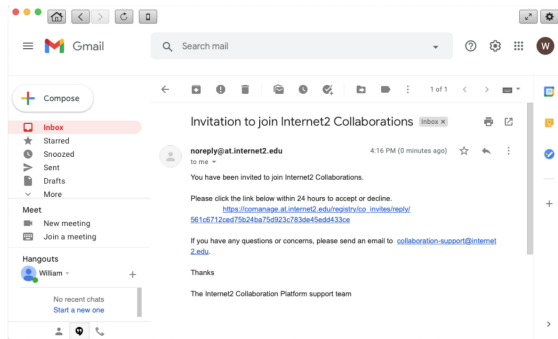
Gmail

Search mail

W

Compose

Inbox

Starred

Snoozed

Sent

Drafts

More

Meet

New meeting

Join a meeting

Hangouts

William

No recent chats

Start a new one

1 of 1

Invitation to join Internet2 Collaborations Inbox ×

noreply@at.internet2.edu

to me

4:16 PM (0 minutes ago)

You have been invited to join Internet2 Collaborations.

Please click the link below within 24 hours to accept or decline.

https://comanage.at.internet2.edu/registry/co_invites/reply/561c6712ced75b24ba75d923c783de45edd433ce

If you have any questions or concerns, please send an email to collaboration-support@internet2.edu.

Thanks

The Internet2 Collaboration Platform support team